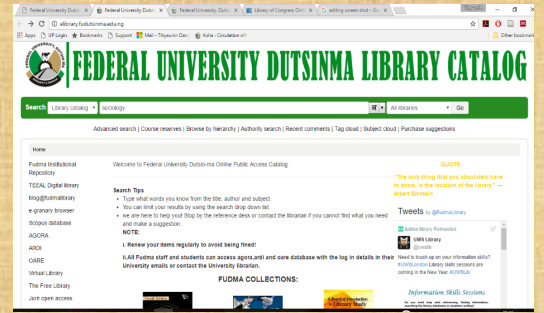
Federal University Dutsin | Federal University Dutsinm | Federal University Dutsin | Library of Congress Onlin | editing screen shot - Go

elibrary.fudutsinma.edu.ng

Apps | UP Login | Bookmarks | Support | Mail - Tihyavin Dav | Koha › Circulation › C | Other bookmarks

FEDERAL UNIVERSITY DUTSINMA LIBRARY CATALOG

Search: Library catalog | sociology | All libraries | Go

Advanced search | Course reserves | Browse by hierarchy | Authority search | Recent comments | Tag cloud | Subject cloud | Purchase suggestions

Home

Fudma Institutional Repository

TEEAL Digital library

blog@fudmalibrary

e-granary browser

Scopus database

AGORA

ARDI

OARE

Virtual Library

The Free Library

Jum open access

Welcome to Federal University Dutsin-ma Online Public Access Catalog.

Search Tips

• Type what words you know from the title, author and subject.

• You can limit your results by using the search drop down list.

• we are here to help you! Stop by the reference desk or contact the librarian if you cannot find what you need and make a suggestion.

NOTE:

i. Renew your items regularly to avoid being fined!

ii.All Fudma staff and students can access agora,ardi and oare database with the log in details in their University emails or contact the University librarian.

FUDMA COLLECTIONS:

QUOTE

"The only thing that you absolutely have to know, is the location of the library." — Albert Einstein

Tweets by @FudmaLibrary

fudma library Retweeted

UWS Library
@uwslib

Need to brush up on your information skills? #UWSLondon Library Skills sessions are coming in the New Year. #UWSLib

Information Skills Sessions